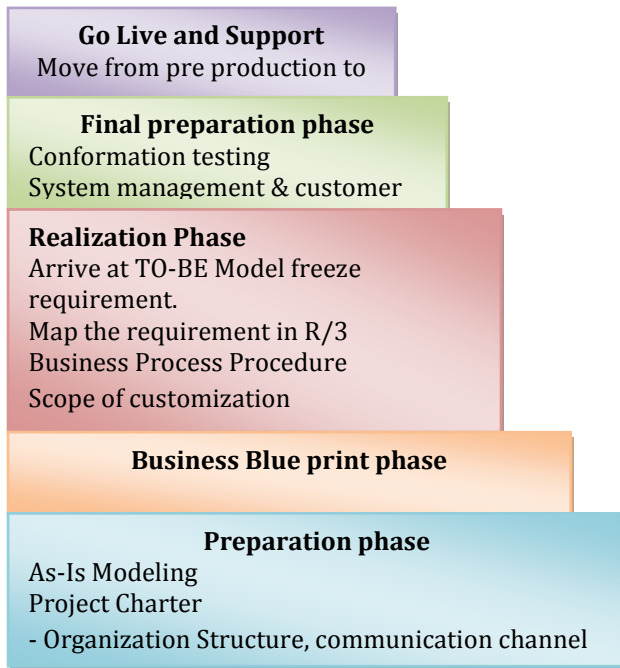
**Go Live and Support**
Move from pre production to

**Final preparation phase**
Conformation testing
System management & customer

**Realization Phase**
Arrive at TO-BE Model freeze requirement.
Map the requirement in R/3
Business Process Procedure
Scope of customization

**Business Blue print phase**

**Preparation phase**
As-Is Modeling
Project Charter
- Organization Structure, communication channel